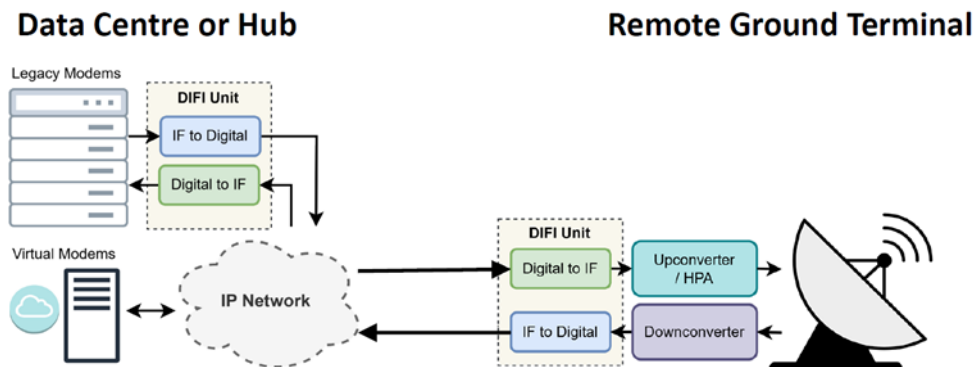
Data Centre or Hub

Remote Ground Terminal

Legacy Modems

DIFI Unit

IF to Digital

Digital to IF

Virtual Modems

IP Network

DIFI Unit

Digital to IF

Upconverter / HPA

IF to Digital

Downconverter